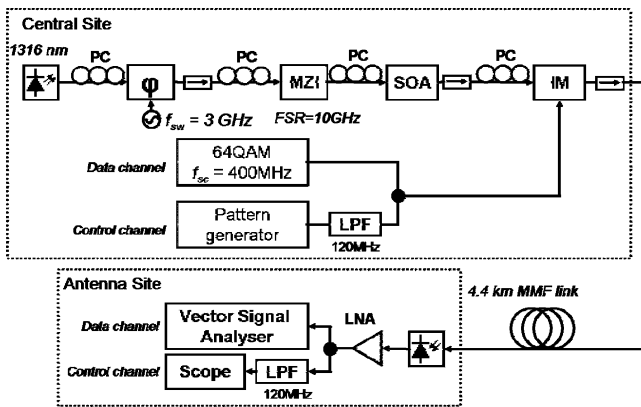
Central Site

1316 nm

PC

$\varphi$

$f_{sw}$ = 3 GHz

PC

MZI

FSR=10GHz

PC

SOA

PC

IM

Data channel

64QAM
$f_{sc}$ = 400MHz

Control channel

Pattern generator

LPF

120MHz

Antenna Site

4.4 km MMF link

Data channel

Vector Signal Analyser

LNA

Control channel

Scope

LPF

120MHz